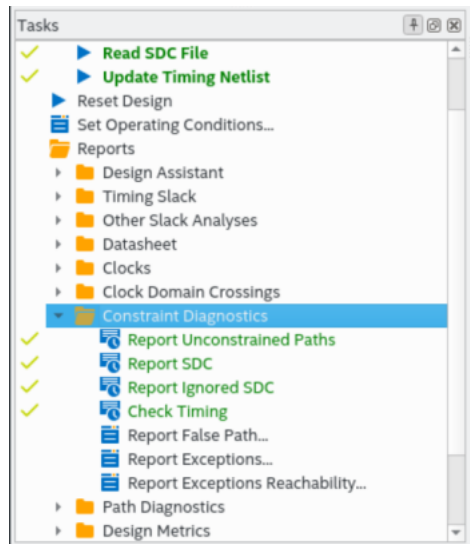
Tasks

Read SDC File
Update Timing Netlist
Reset Design
Set Operating Conditions...
Reports
Design Assistant
Timing Slack
Other Slack Analyses
Datasheet
Clocks
Clock Domain Crossings
Constraint Diagnostics
Report Unconstrained Paths
Report SDC
Report Ignored SDC
Check Timing
Report False Path...
Report Exceptions...
Report Exceptions Reachability...
Path Diagnostics
Design Metrics